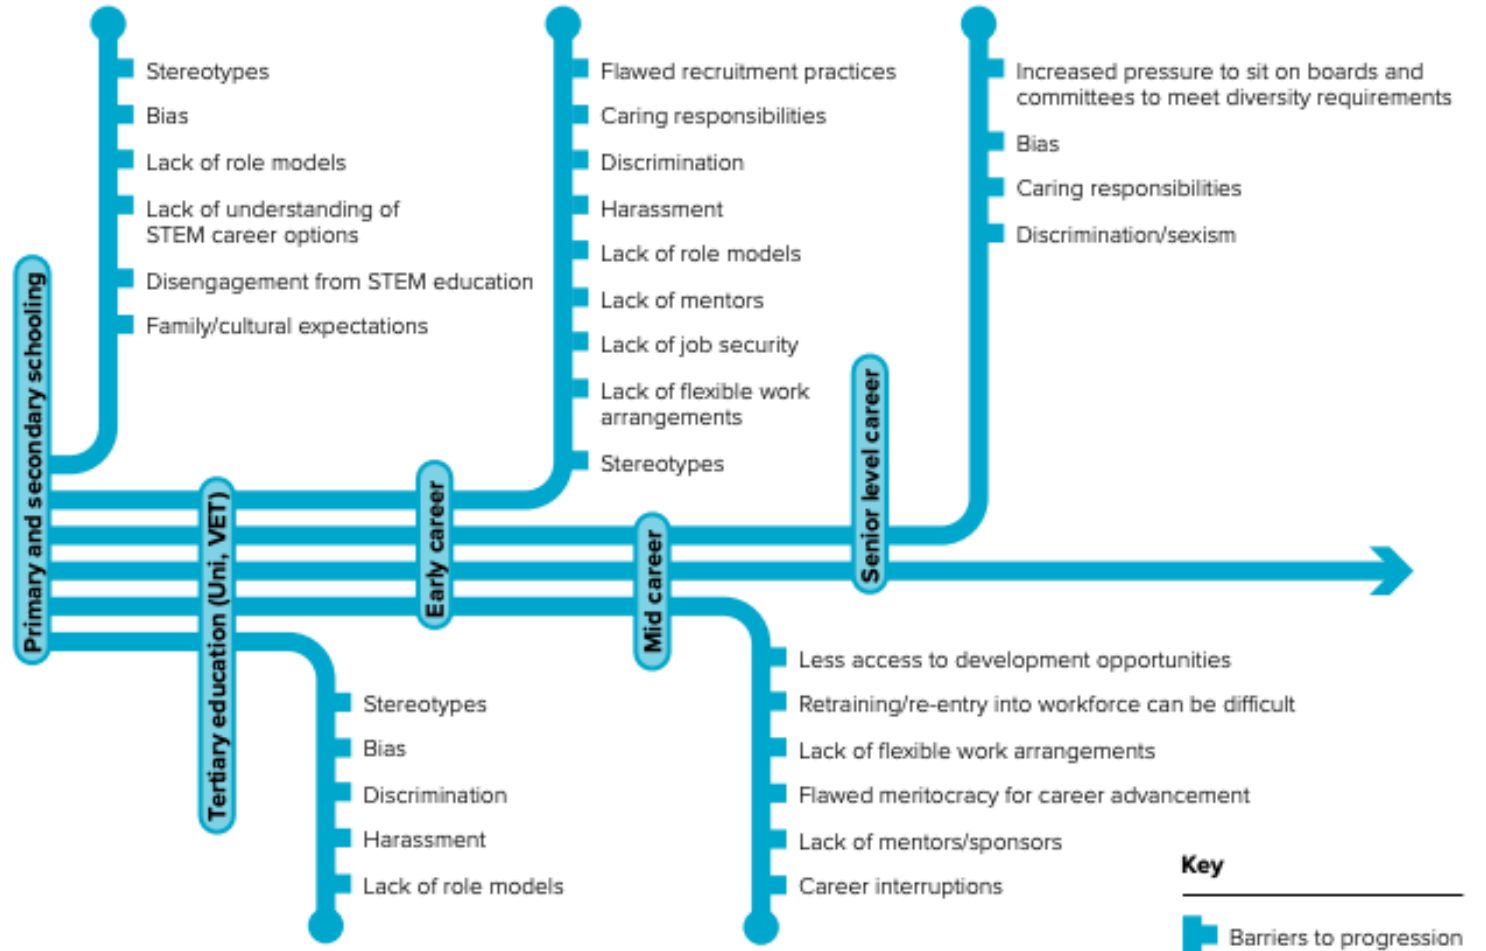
Stereotypes

Bias

Lack of role models

Lack of understanding of STEM career options

Disengagement from STEM education

Family/cultural expectations

Flawed recruitment practices

Caring responsibilities

Discrimination

Harassment

Lack of role models

Lack of mentors

Lack of job security

Lack of flexible work arrangements

Stereotypes

Increased pressure to sit on boards and committees to meet diversity requirements

Bias

Caring responsibilities

Discrimination/sexism

Primary and secondary schooling

Tertiary education (Uni, VET)

Early career

Mid career

Senior level career

Stereotypes

Bias

Discrimination

Harassment

Lack of role models

Less access to development opportunities

Retraining/re-entry into workforce can be difficult

Lack of flexible work arrangements

Flawed meritocracy for career advancement

Lack of mentors/sponsors

Career interruptions

Key

Barriers to progression